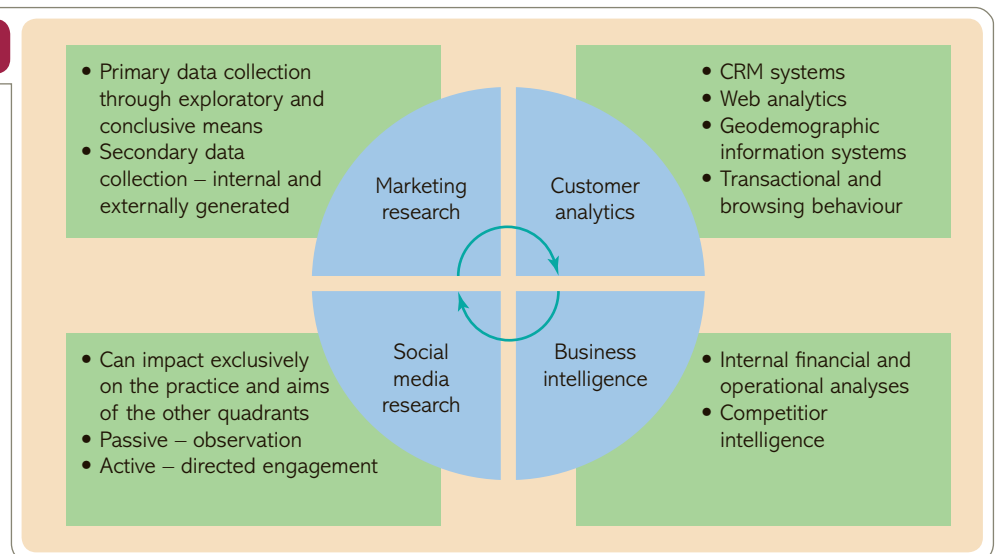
• Primary data collection through exploratory and conclusive means
• Secondary data collection – internal and externally generated

• CRM systems
• Web analytics
• Geodemographic information systems
• Transactional and browsing behaviour

Marketing research

Customer analytics

Social media research

Business intelligence

• Can impact exclusively on the practice and aims of the other quadrants
• Passive – observation
• Active – directed engagement

• Internal financial and operational analyses
• Competitior intelligence